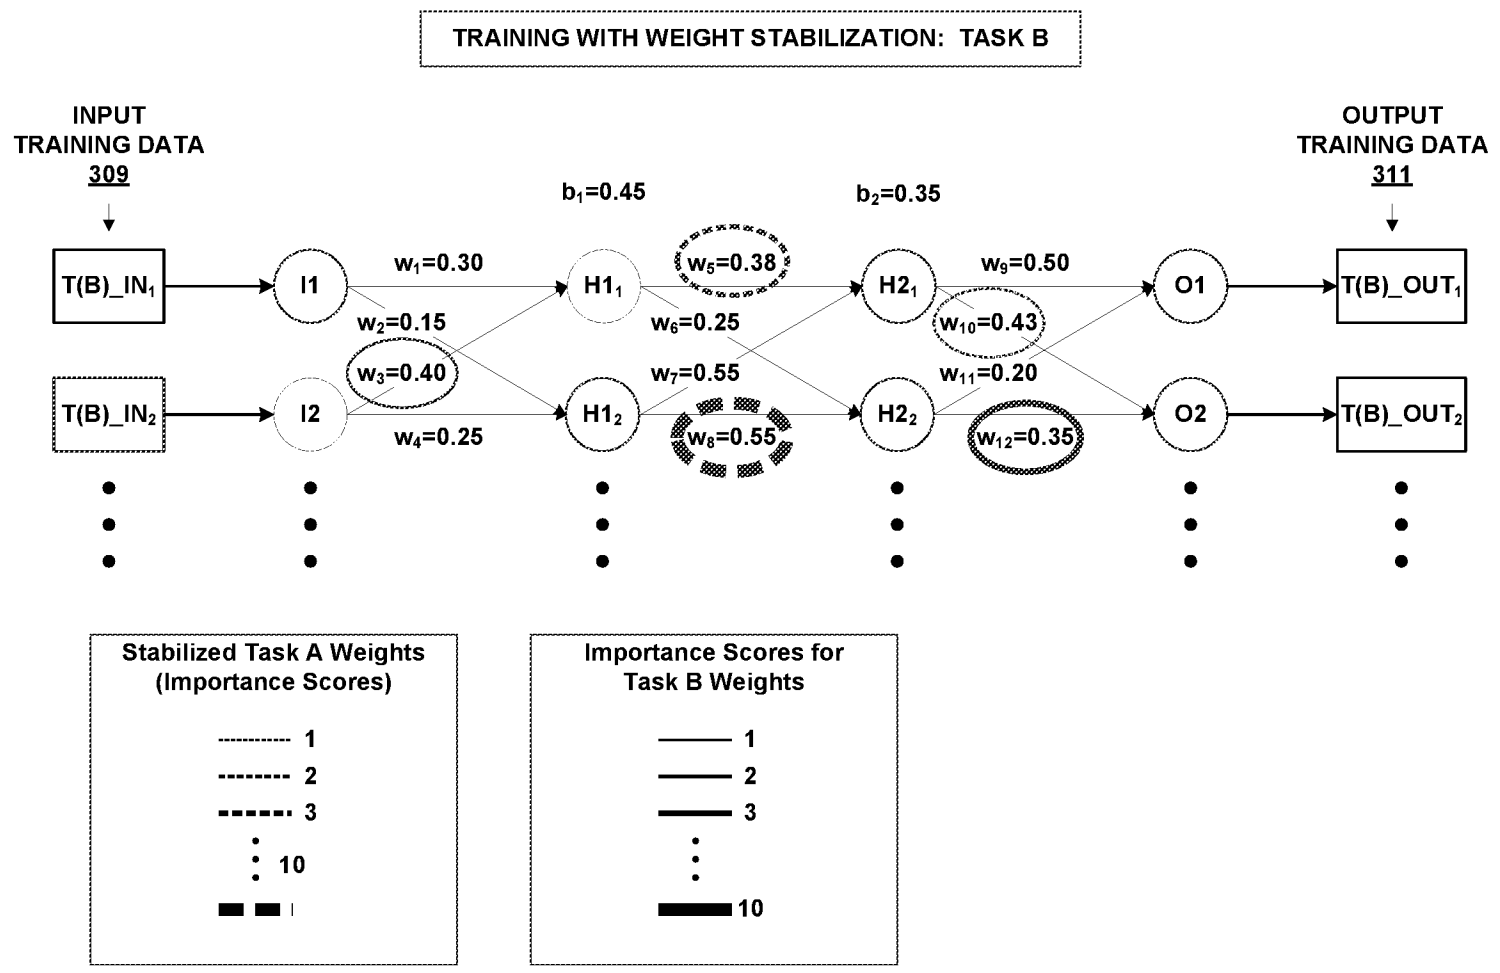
TRAINING WITH WEIGHT STABILIZATION: TASK B

INPUT TRAINING DATA 309

OUTPUT TRAINING DATA 311

$b_1$=0.45

$b_2$=0.35

T(B)_IN$_1$

T(B)_IN$_2$

I1

I2

$w_1$=0.30

$w_2$=0.15

$w_3$=0.40

$w_4$=0.25

H1$_1$

H1$_2$

$w_5$=0.38

$w_6$=0.25

$w_7$=0.55

$w_8$=0.55

H2$_1$

H2$_2$

$w_9$=0.50

$w_{10}$=0.43

$w_{11}$=0.20

$w_{12}$=0.35

O1

O2

T(B)_OUT$_1$

T(B)_OUT$_2$

Stabilized Task A Weights (Importance Scores)

1

2

3

10

Importance Scores for Task B Weights

1

2

3

10